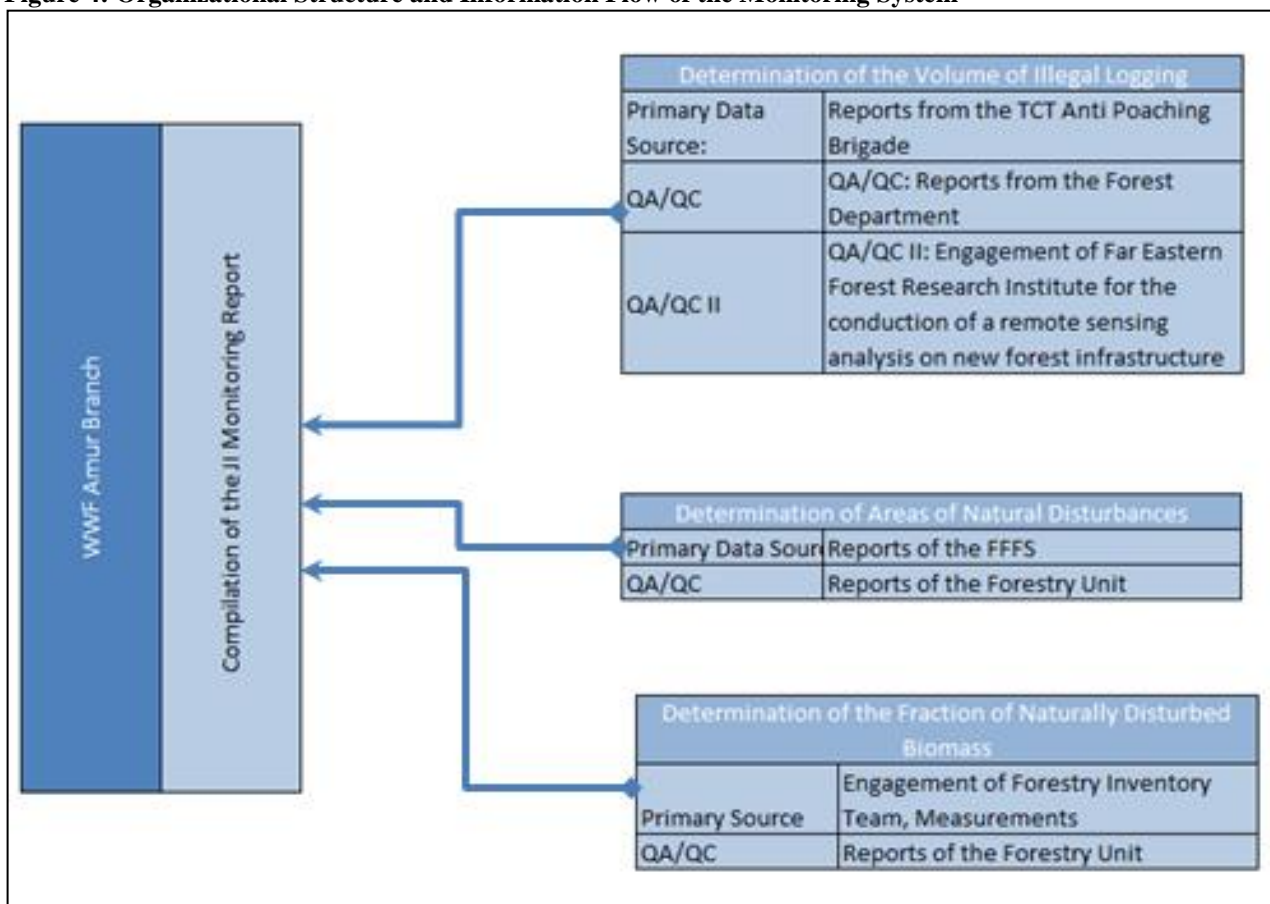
Figure 4: Organizational Structure and Information Flow of the Monitoring System

WWF Amur Branch

Compilation of the JI Monitoring Report

| Determination of the Volume of Illegal Logging | |
|---|---|
| Primary Data Source: | Reports from the TCT Anti Poaching Brigade |
| QA/QC | QA/QC: Reports from the Forest Department |
| QA/QC II | QA/QC II: Engagement of Far Eastern Forest Research Institute for the conduction of a remote sensing analysis on new forest infrastructure |

| Determination of Areas of Natural Disturbances | |
|---|---|
| Primary Data Sour | Reports of the FFFS |
| QA/QC | Reports of the Forestry Unit |

| Determination of the Fraction of Naturally Disturbed Biomass | |
|---|---|
| Primary Source | Engagement of Forestry Inventory Team, Measurements |
| QA/QC | Reports of the Forestry Unit |